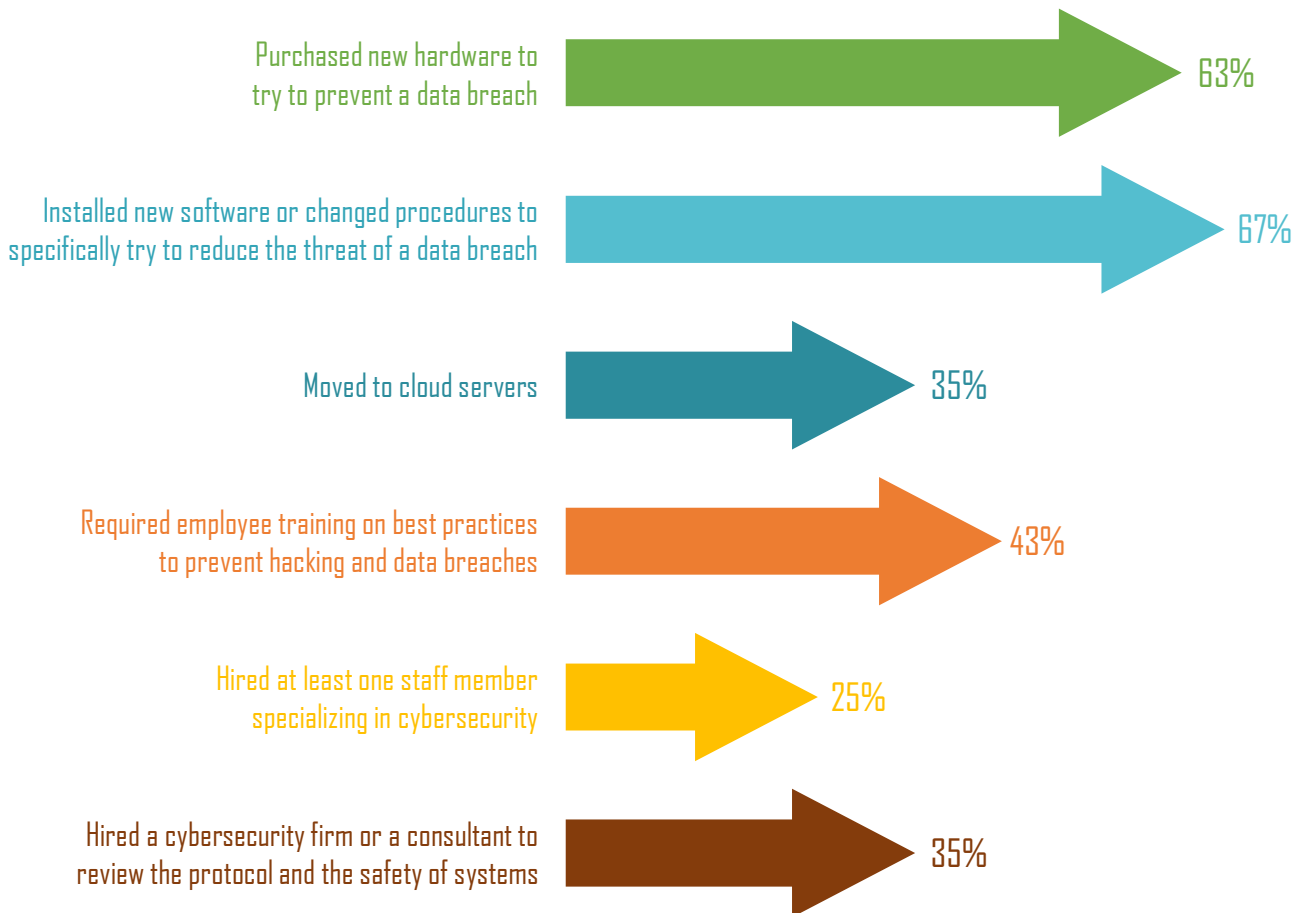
Purchased new hardware to try to prevent a data breach

63%

Installed new software or changed procedures to specifically try to reduce the threat of a data breach

67%

Moved to cloud servers

35%

Required employee training on best practices to prevent hacking and data breaches

43%

Hired at least one staff member specializing in cybersecurity

25%

Hired a cybersecurity firm or a consultant to review the protocol and the safety of systems

35%